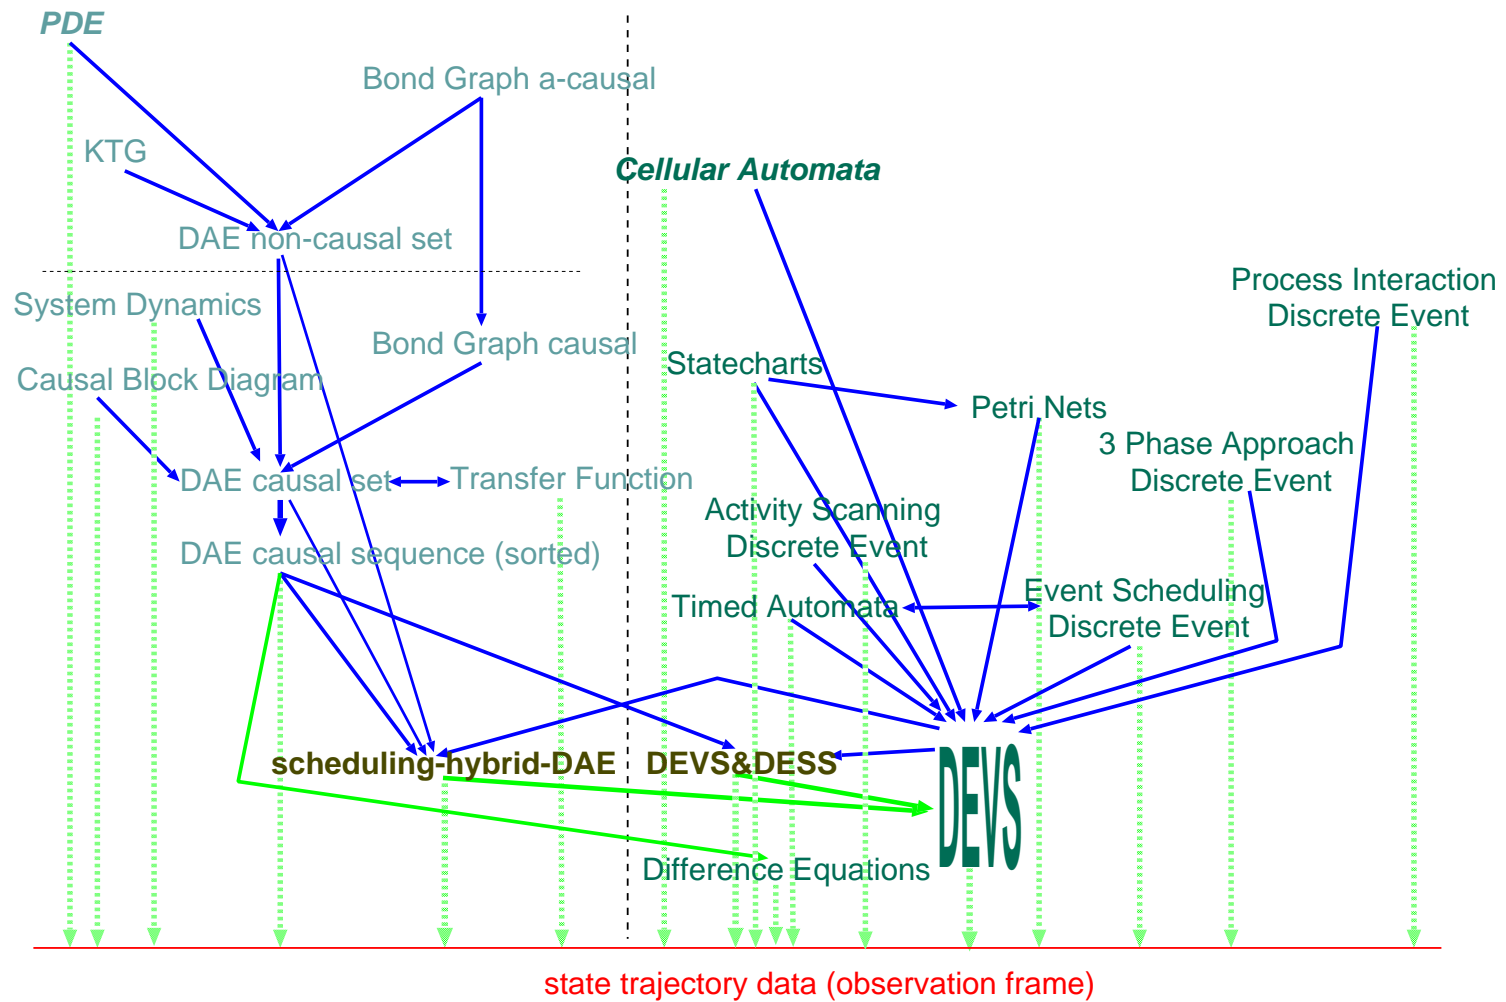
PDE

Bond Graph a-causal

KTG

DAE non-causal set

System Dynamics

Bond Graph causal

Causal Block Diagram

DAE causal set

Transfer Function

DAE causal sequence (sorted)

scheduling-hybrid-DAE

DEVS&DESS

Cellular Automata

Process Interaction Discrete Event

Statecharts

Petri Nets

3 Phase Approach Discrete Event

Activity Scanning Discrete Event

Event Scheduling Discrete Event

Timed Automata

DEVS

Difference Equations

state trajectory data (observation frame)